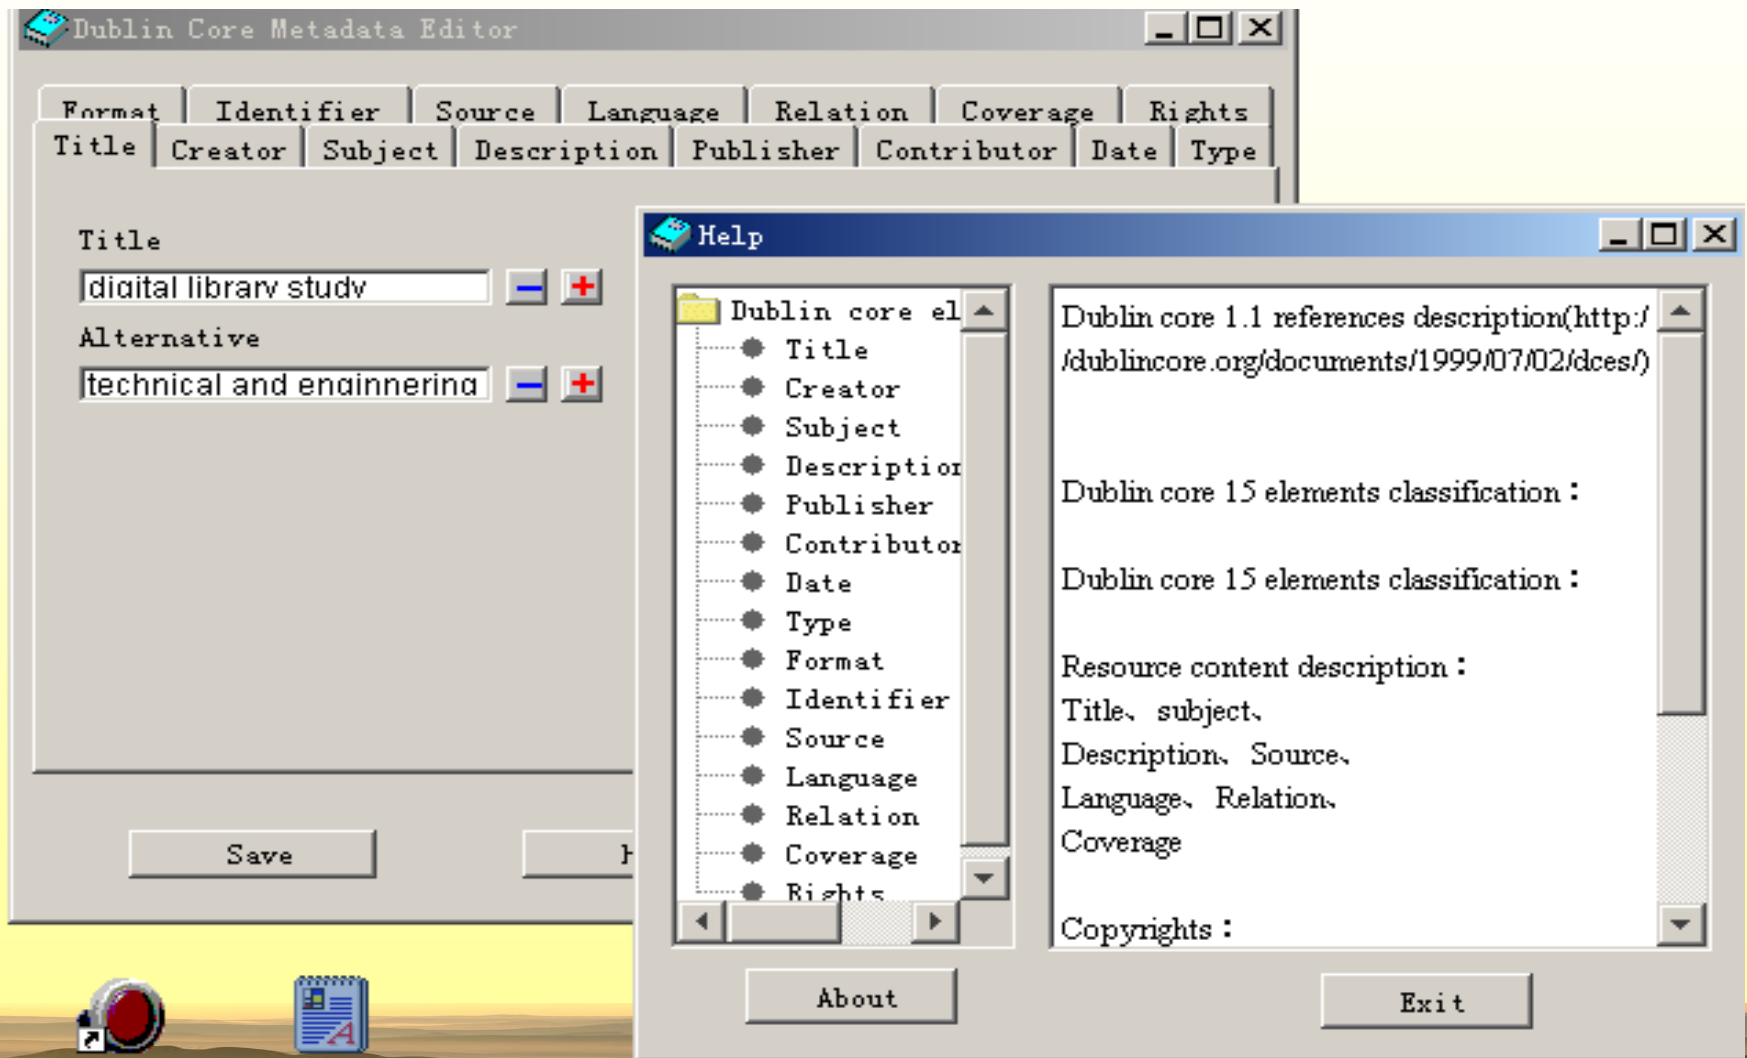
Dublin Core Metadata Editor

Format | Identifier | Source | Language | Relation | Coverage | Rights
Title | Creator | Subject | Description | Publisher | Contributor | Date | Type

Title
digital library study
Alternative
technical and enginnering

Save
H

Help

Dublin core el
Title
Creator
Subject
Descriptio
Publisher
Contributo
Date
Type
Format
Identifier
Source
Language
Relation
Coverage
Rights

Dublin core 1.1 references description(http://dublincore.org/documents/1999/07/02/dces/)

Dublin core 15 elements classification：

Dublin core 15 elements classification：

Resource content description：
Title、subject、
Description、Source、
Language、Relation、
Coverage

Copyrights：

About

Exit